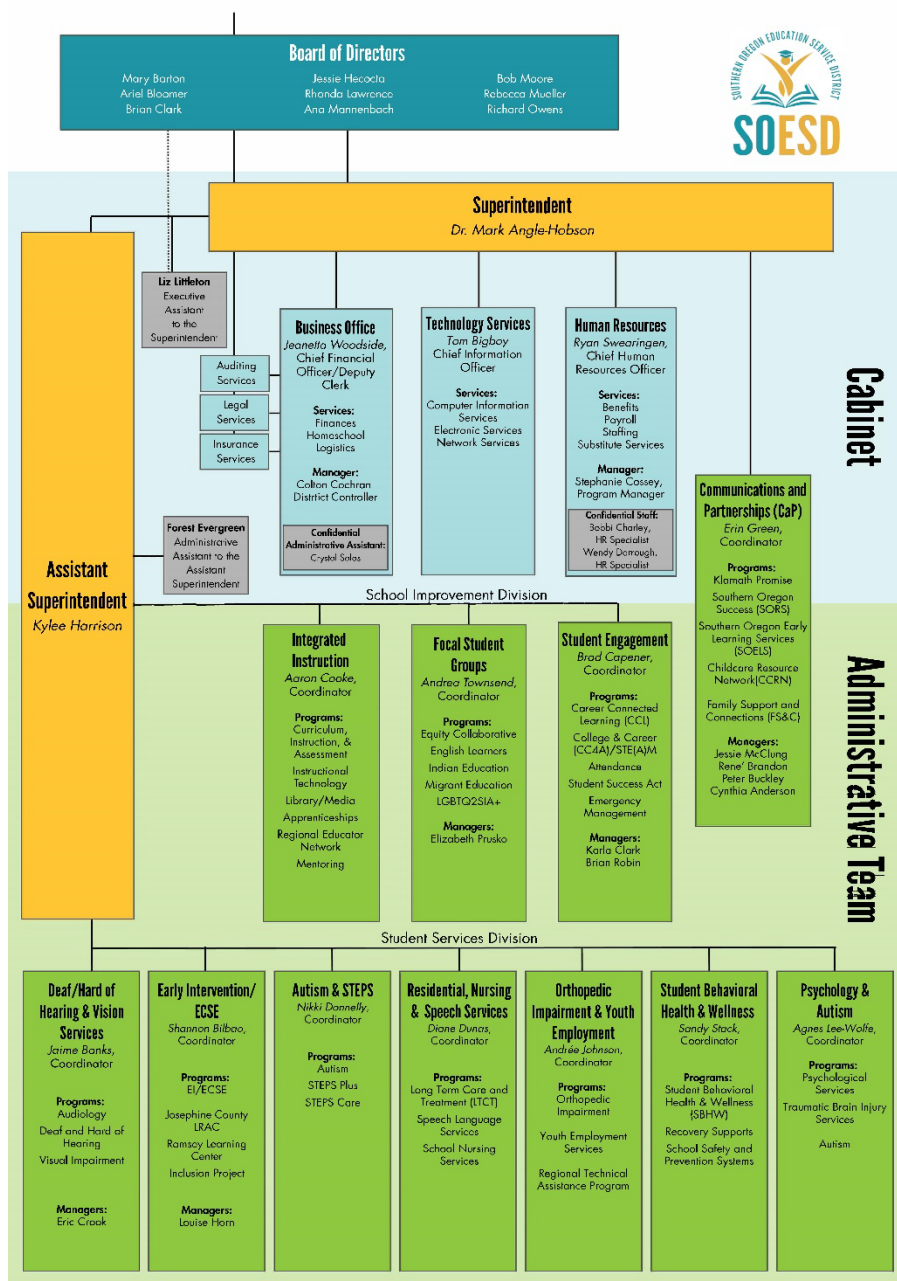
Board of Directors
Mary Barton
Ariel Bloomer
Brian Clark
Jessie Hecocta
Rhonda Lawrence
Ana Mannenbach
Bob Moore
Rebecca Mueller
Richard Owens

SOUTHERN OREGON EDUCATION SERVICE DISTRICT
SOESD

Superintendent
Dr. Mark Angle-Hobson

Cabinet

Liz Littleton
Executive Assistant to the Superintendent

Auditing Services
Legal Services
Insurance Services

Business Office
Jeanetta Woodside, Chief Financial Officer/Deputy Clerk
Services:
Finances
Homeschool
Logistics
Manager:
Colton Cochran
Distrtict Controller
Confidential Administrative Assistant:
Crystal Solas

Technology Services
Tom Bigboy
Chief Information Officer
Services:
Computer Information Services
Electronic Services
Network Services

Human Resources
Ryan Swearingen, Chief Human Resources Officer
Services:
Benefits
Payroll
Staffing
Substitute Services
Manager:
Stephanie Cossey, Program Manager
Confidential Staff:
Bobbi Charley, HR Specialist
Wendy Dorrough, HR Specialist

Communications and Partnerships (CaP)
Erin Green, Coordinator
Programs:
Klamath Promise
Southern Oregon Success (SORS)
Southern Oregon Early Learning Services (SOELS)
Childcare Resource Network(CCRN)
Family Support and Connections (FS&C)
Managers:
Jessie McClung
Rene' Brandon
Peter Buckley
Cynthia Anderson

Forest Evergreen
Administrative Assistant to the Assistant Superintendent

Assistant Superintendent
Kylee Harrison

School Improvement Division

Administrative Team

Integrated Instruction
Aaron Cooke, Coordinator
Programs:
Curriculum, Instruction, & Assessment
Instructional Technology
Library/Media
Apprenticeships
Regional Educator Network
Mentoring

Focal Student Groups
Andrea Townsend, Coordinator
Programs:
Equity Collaborative
English Learners
Indian Education
Migrant Education
LGBTQ2SIA+
Managers:
Elizabeth Prusko

Student Engagement
Brad Capener, Coordinator
Programs:
Career Connected Learning (CCL)
College & Career (CC4A)/STE(A)M
Attendance
Student Success Act
Emergency Management
Managers:
Karla Clark
Brian Robin

Student Services Division

Deaf/Hard of Hearing & Vision Services
Jaime Banks, Coordinator
Programs:
Audiology
Deaf and Hard of Hearing
Visual Impairment
Managers:
Eric Crook

Early Intervention/ ECSE
Shannon Bilbao, Coordinator
Programs:
EI/ECSE
Josephine County LRAC
Ramsey Learning Center
Inclusion Project
Managers:
Louise Horn

Autism & STEPS
Nikki Donnelly, Coordinator
Programs:
Autism
STEPS Plus
STEPS Care

Residential, Nursing & Speech Services
Diane Dunas, Coordinator
Programs:
Long Term Care and Treatment (LTCT)
Speech Language Services
School Nursing Services

Orthopedic Impairment & Youth Employment
Andrée Johnson, Coordinator
Programs:
Orthopedic Impairment
Youth Employment Services
Regional Technical Assistance Program

Student Behavioral Health & Wellness
Sandy Stack, Coordinator
Programs:
Student Behavioral Health & Wellness (SBHW)
Recovery Supports
School Safety and Prevention Systems

Psychology & Autism
Agnes Lee-Wolfe, Coordinator
Programs:
Psychological Services
Traumatic Brain Injury Services
Autism